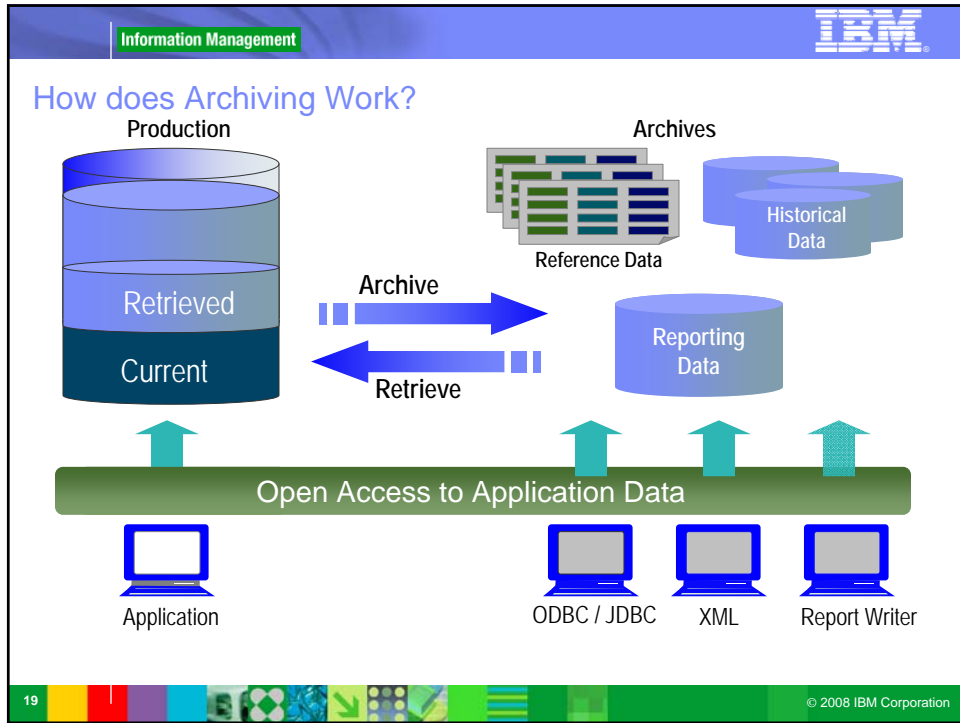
Information Management

IBM.

How does Archiving Work?

Production

Retrieved

Current

Archives

Reference Data

Historical Data

Archive

Retrieve

Reporting Data

Open Access to Application Data

Application

ODBC / JDBC

XML

Report Writer

19

© 2008 IBM Corporation